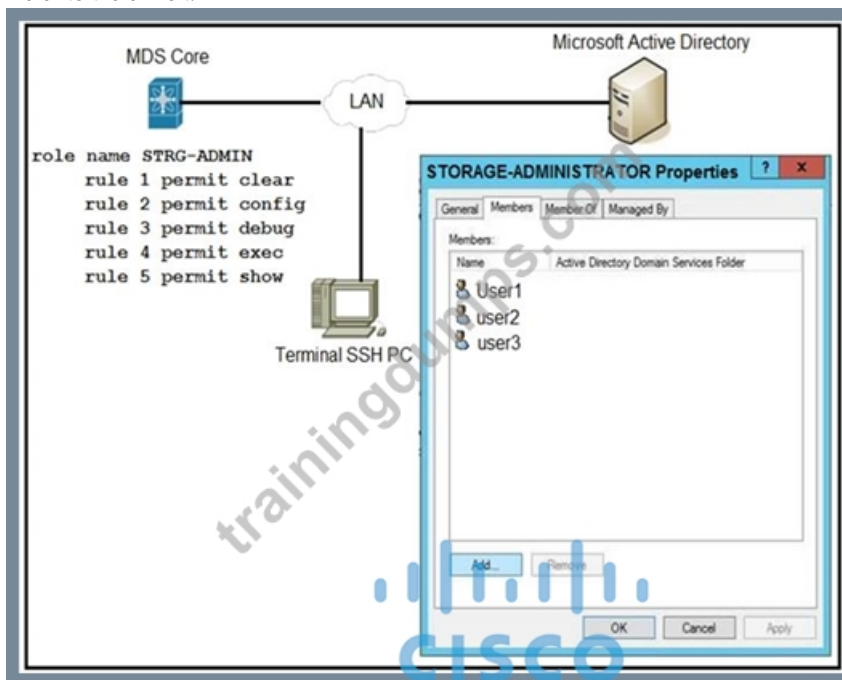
MDS Core

LAN

Microsoft Active Directory

role name STRG-ADMIN
rule 1 permit clear
rule 2 permit config
rule 3 permit debug
rule 4 permit exec
rule 5 permit show

Terminal SSH PC

STORAGE-ADMINISTRATOR Properties ? X

General Members Member Of Managed By

Members:

Name Active Directory Domain Services Folder

User1
user2
user3

Add... Remove

OK Cancel Apply

trainingdumps.com

cisco